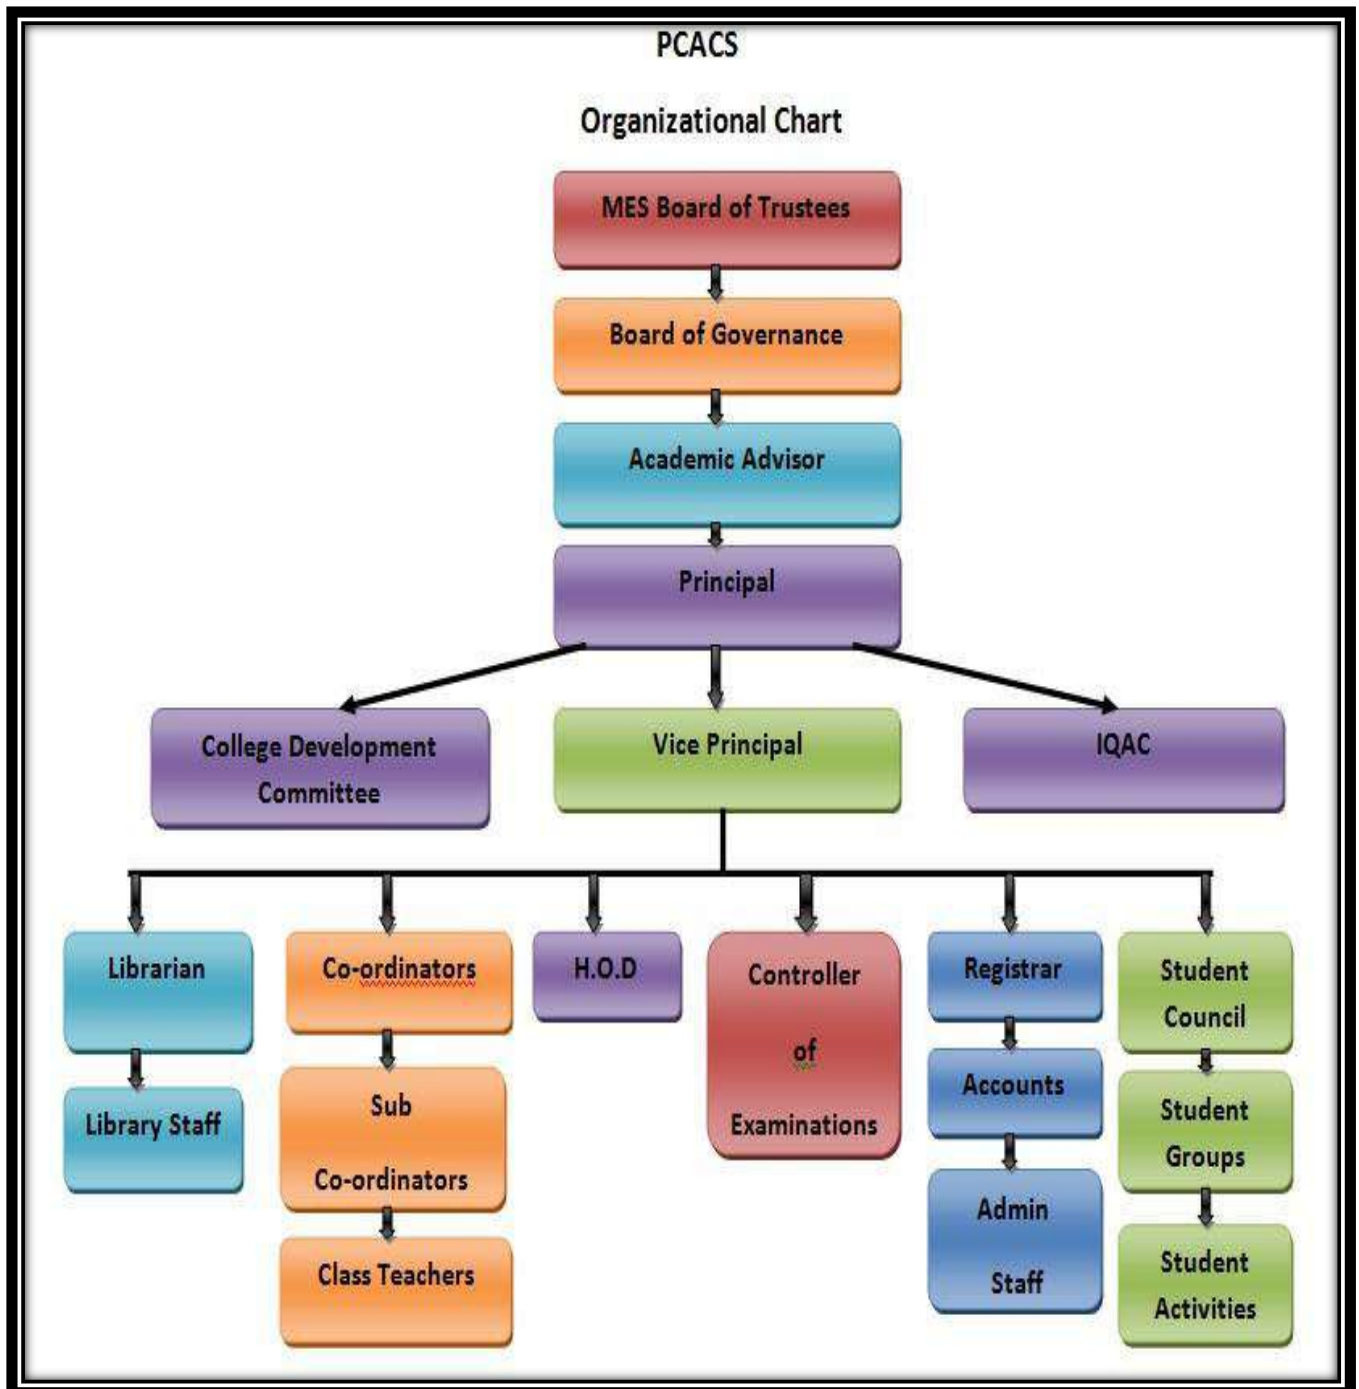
PCACS

Organizational Chart

MES Board of Trustees

Board of Governance

Academic Advisor

Principal

College Development Committee

Vice Principal

IQAC

Librarian

Library Staff

Co-ordinators

Sub Co-ordinators

Class Teachers

H.O.D

Controller of Examinations

Registrar

Accounts

Admin Staff

Student Council

Student Groups

Student Activities